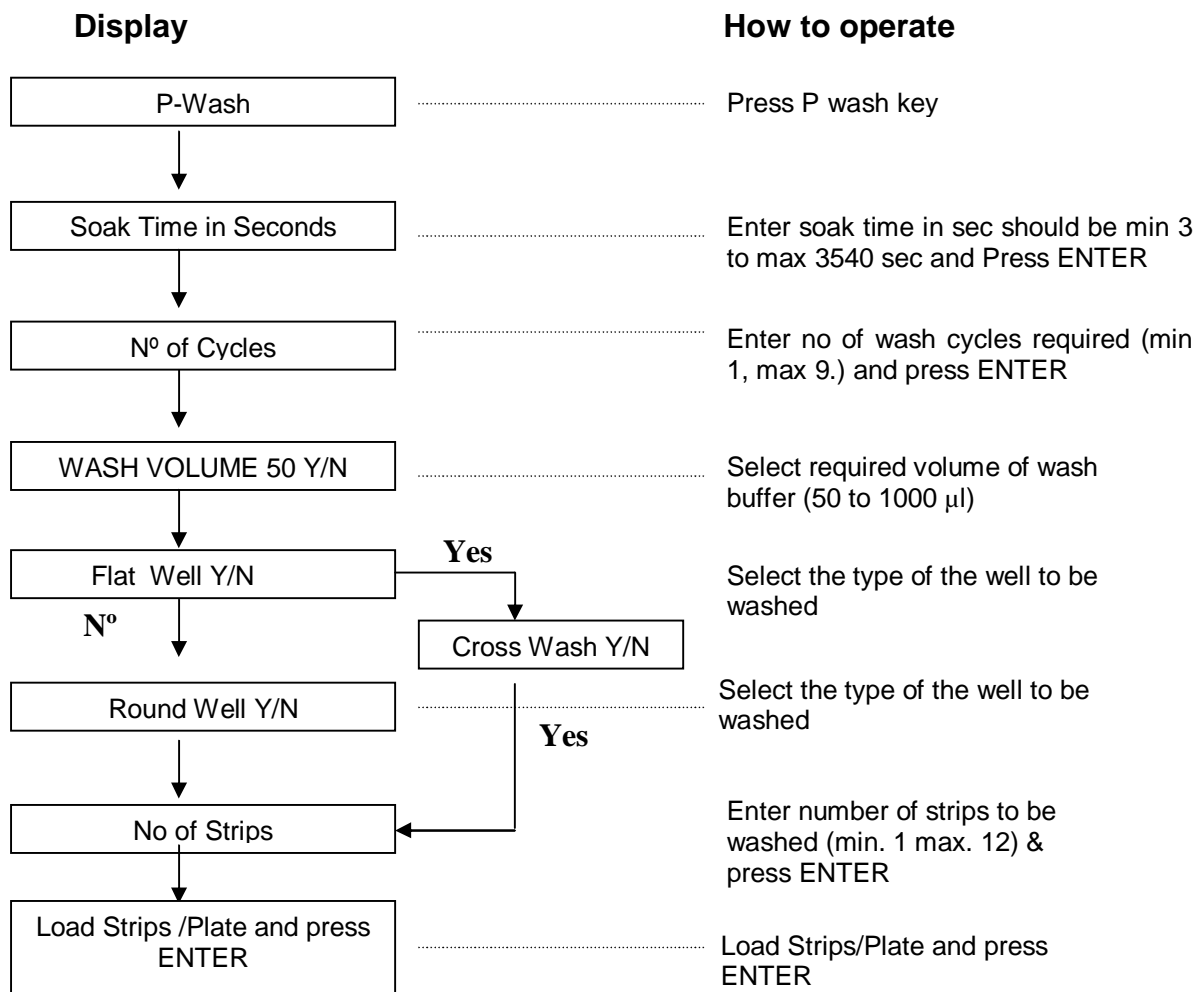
Display

How to operate

P-Wash

Press P wash key

Soak Time in Seconds

Enter soak time in sec should be min 3 to max 3540 sec and Press ENTER

Nº of Cycles

Enter no of wash cycles required (min 1, max 9.) and press ENTER

WASH VOLUME 50 Y/N

Select required volume of wash buffer (50 to 1000 μl)

Flat Well Y/N

Yes

Select the type of the well to be washed

Nº

Cross Wash Y/N

Round Well Y/N

Select the type of the well to be washed

Yes

No of Strips

Enter number of strips to be washed (min. 1 max. 12) & press ENTER

Load Strips /Plate and press ENTER

Load Strips/Plate and press ENTER